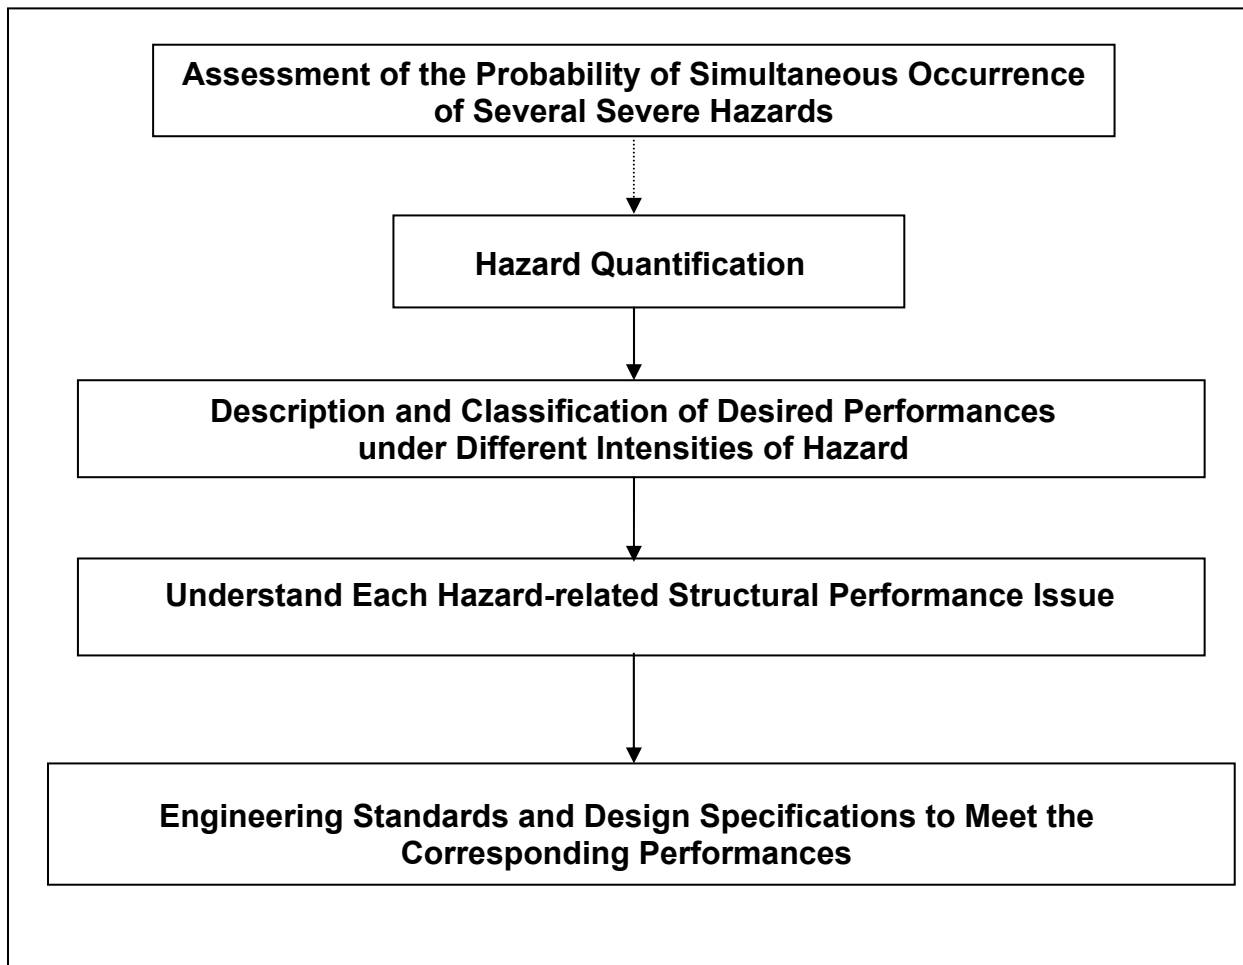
Assessment of the Probability of Simultaneous Occurrence of Several Severe Hazards

Hazard Quantification

Description and Classification of Desired Performances under Different Intensities of Hazard

Understand Each Hazard-related Structural Performance Issue

Engineering Standards and Design Specifications to Meet the Corresponding Performances